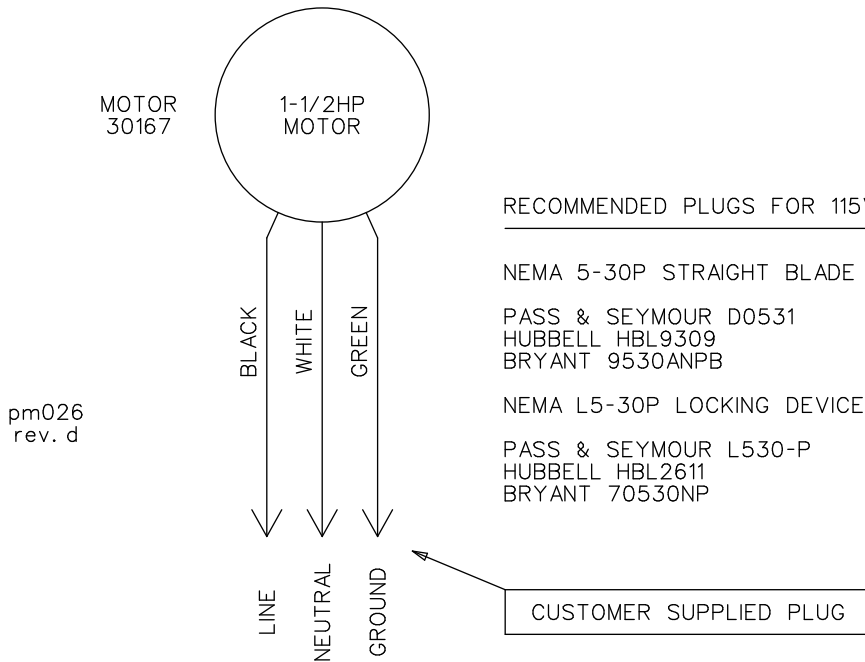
MOTOR
30167

1-1/2HP
MOTOR

RECOMMENDED PLUGS FOR 115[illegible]

NEMA 5-30P STRAIGHT BLADE

PASS & SEYMOUR D0531
HUBBELL HBL9309
BRYANT 9530ANPB

NEMA L5-30P LOCKING DEVICE

PASS & SEYMOUR L530-P
HUBBELL HBL2611
BRYANT 70530NP

BLACK
WHITE
GREEN

pm026
rev. d

LINE
NEUTRAL
GROUND

CUSTOMER SUPPLIED PLUG